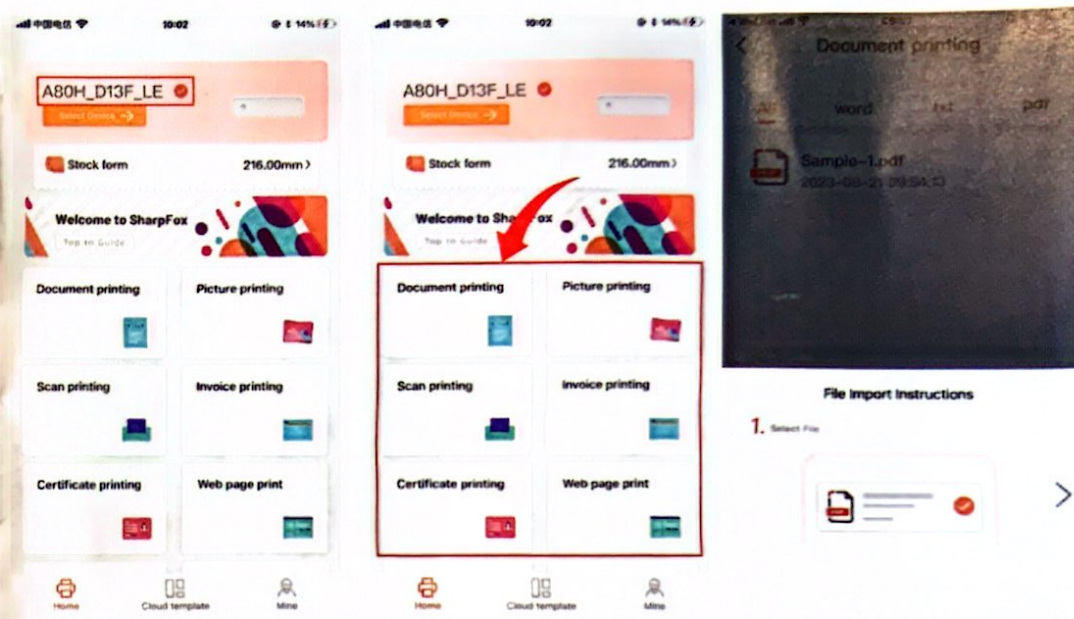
中国电信 10:02 14%

A80H_D13F_LE

Select Device →

Stock form 216.00mm ›

Welcome to SharpFox

Tap to Guide

Document printing

Picture printing

Scan printing

Invoice printing

Certificate printing

Web page print

Home Cloud template Mine

中国电信 10:02 14%

A80H_D13F_LE

Select Device →

Stock form 216.00mm ›

Welcome to SharpFox

Tap to Guide

Document printing

Picture printing

Scan printing

Invoice printing

Certificate printing

Web page print

Home Cloud template Mine

Document printing

All word txt pdf

Sample-1.pdf

2023-08-21 09:54:13

File Import Instructions

1. Select File